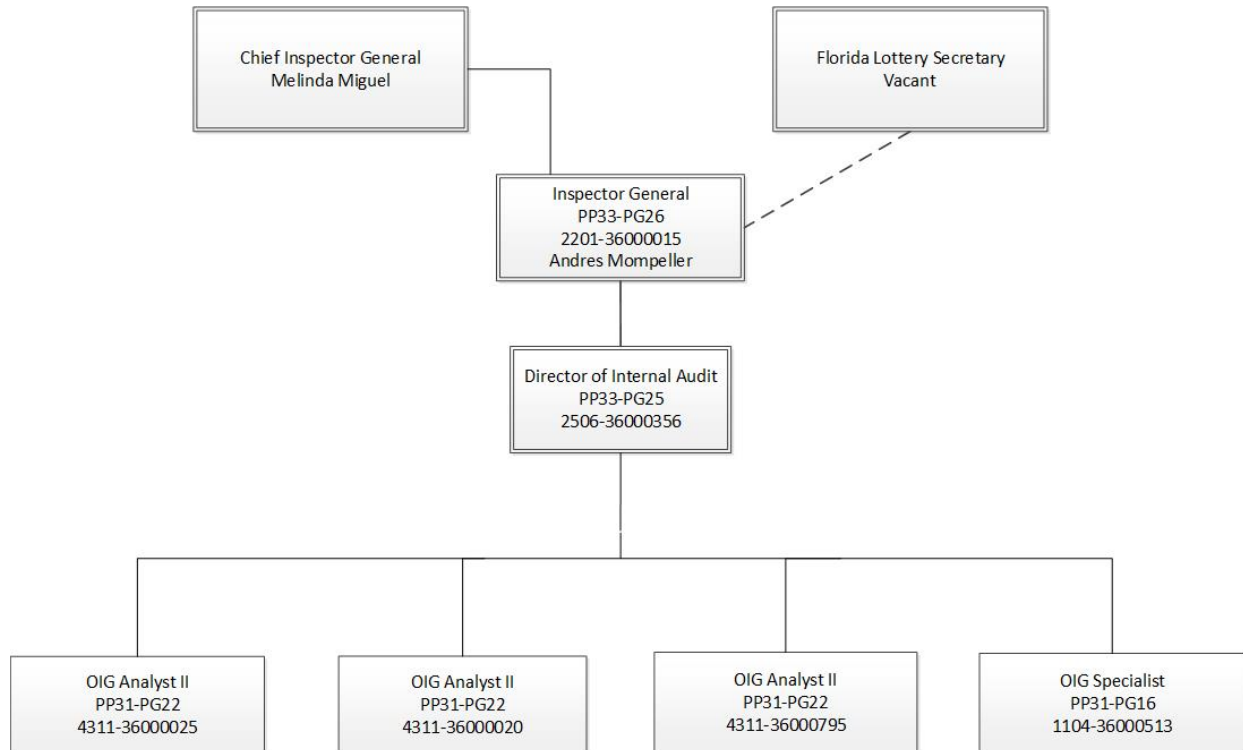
Chief Inspector General
Melinda Miguel

Florida Lottery Secretary
Vacant

Inspector General
PP33-PG26
2201-36000015
Andres Mompeller

Director of Internal Audit
PP33-PG25
2506-36000356

OIG Analyst II
PP31-PG22
4311-36000025

OIG Analyst II
PP31-PG22
4311-36000020

OIG Analyst II
PP31-PG22
4311-36000795

OIG Specialist
PP31-PG16
1104-36000513